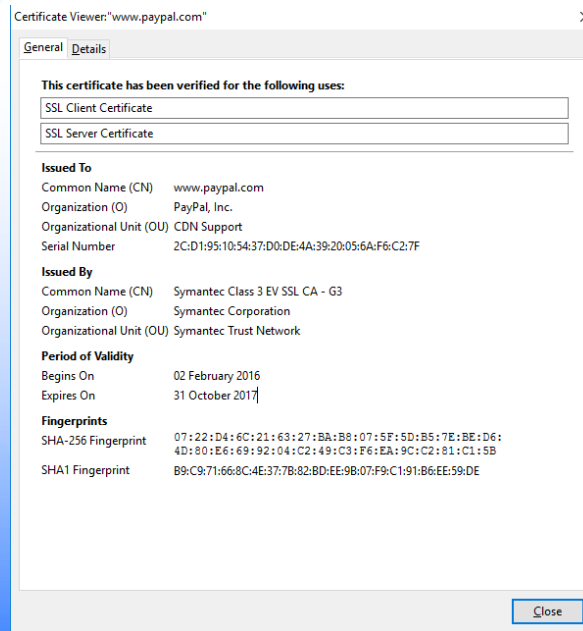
Certificate Viewer:"www.paypal.com"

×

General Details

This certificate has been verified for the following uses:

SSL Client Certificate

SSL Server Certificate

Issued To

| | |
|---|---|
| Common Name (CN) | www.paypal.com |
| Organization (O) | PayPal, Inc. |
| Organizational Unit (OU) | CDN Support |
| Serial Number | 2C:D1:95:10:54:37:D0:DE:4A:39:20:05:6A:F6:C2:7F |

Issued By

| | |
|---|---|
| Common Name (CN) | Symantec Class 3 EV SSL CA - G3 |
| Organization (O) | Symantec Corporation |
| Organizational Unit (OU) | Symantec Trust Network |

Period of Validity

| | |
|---|---|
| Begins On | 02 February 2016 |
| Expires On | 31 October 2017 |

Fingerprints

| | |
|---|---|
| SHA-256 Fingerprint | 07:22:D4:6C:21:63:27:BA:B8:07:5F:5D:B5:7E:BE:D6:4D:80:E6:69:92:04:C2:49:C3:F6:EA:9C:C2:81:C1:5B |
| SHA1 Fingerprint | B9:C9:71:66:8C:4E:37:7B:82:BD:EE:9B:07:F9:C1:91:B6:EE:59:DE |

Close